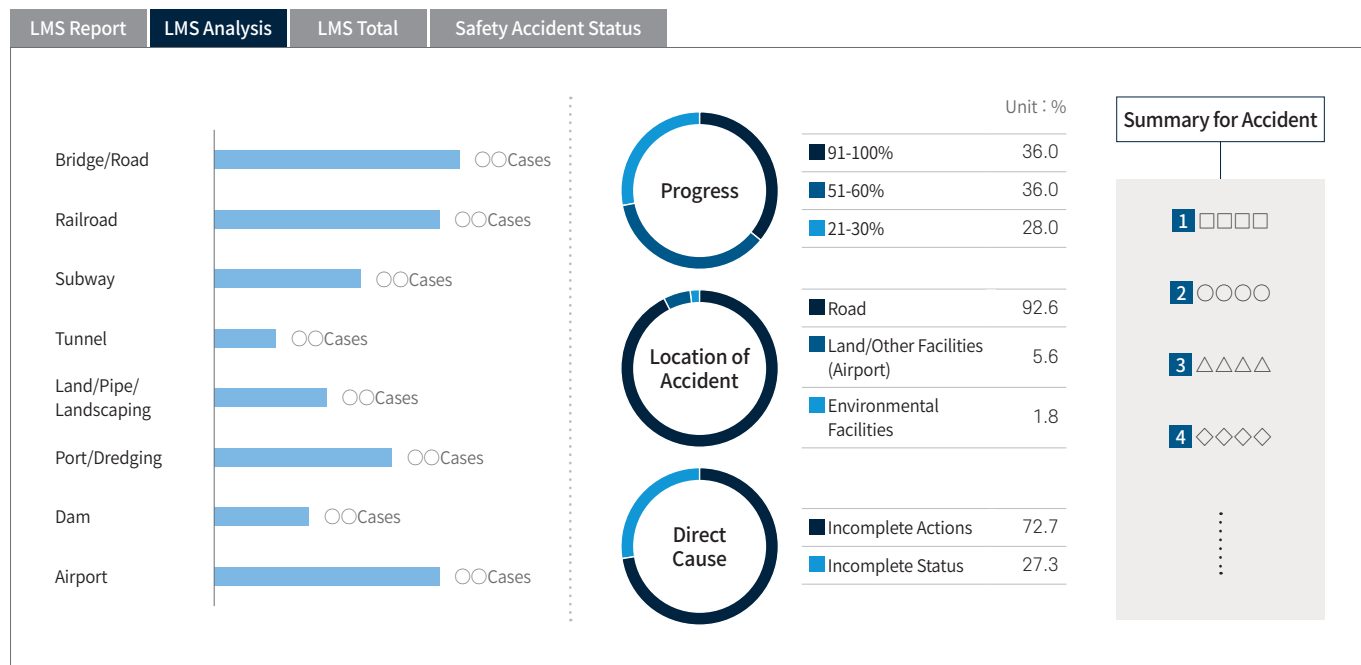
LMS Report | LMS Analysis | LMS Total | Safety Accident Status

Bridge/Road ○○Cases
Railroad ○○Cases
Subway ○○Cases
Tunnel ○○Cases
Land/Pipe/ Landscaping ○○Cases
Port/Dredging ○○Cases
Dam ○○Cases
Airport ○○Cases

Unit : %

Progress

| | |
|---|---|
| 91-100% | 36.0 |
| 51-60% | 36.0 |
| 21-30% | 28.0 |

Location of Accident

| | |
|---|---|
| Road | 92.6 |
| Land/Other Facilities (Airport) | 5.6 |
| Environmental Facilities | 1.8 |

Direct Cause

| | |
|---|---|
| Incomplete Actions | 72.7 |
| Incomplete Status | 27.3 |

Summary for Accident

1 □□□□
2 ○○○○
3 △△△△
4 ◇◇◇◇
⋮